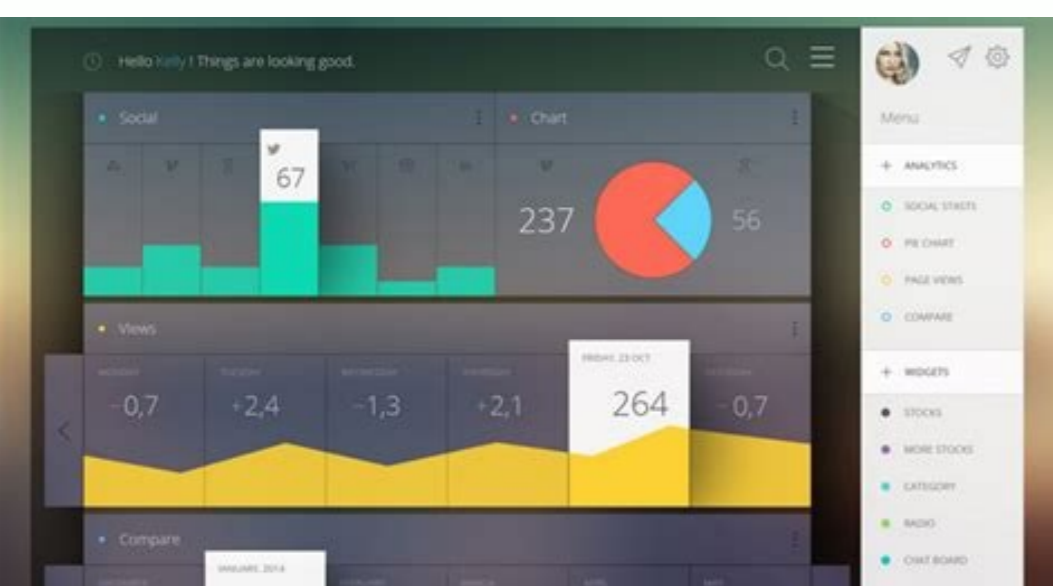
Hello Kelly ! Things are looking good.

Social

67

Chart

237

56

Views

MONDAY
-0,7

TUESDAY
+2,4

WEDNESDAY
-1,3

THURSDAY
+2,1

FRIDAY, 23 OCT
264

SATURDAY
-0,7

Compare

JANUARY, 2014

Menu

+ ANALYTICS

SOCIAL STATS

PIE CHART

PAGE VIEWS

COMPARE

+ WIDGETS

STOCKS

MORE STOCKS

CATEGORY

RADIO

CHAT BOARD